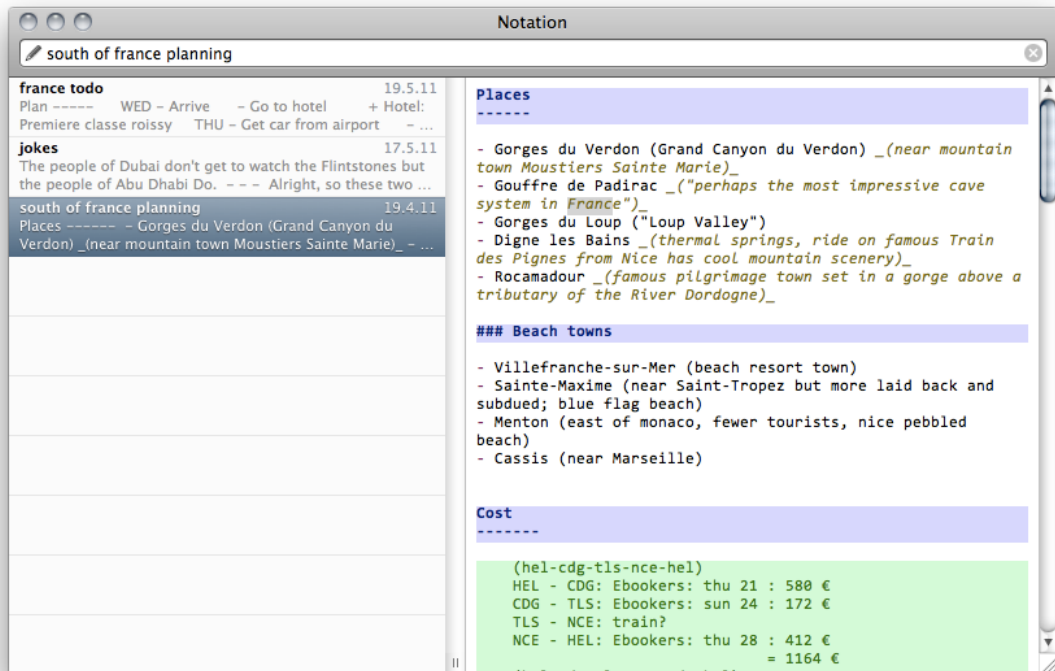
Notation

south of france planning

france todo 19.5.11
Plan ----- WED – Arrive – Go to hotel + Hotel: Premiere classe roissy THU – Get car from airport – ...

jokes 17.5.11
The people of Dubai don't get to watch the Flintstones but the people of Abu Dhabi Do. – – – Alright, so these two ...

south of france planning 19.4.11
Places ------ – Gorges du Verdon (Grand Canyon du Verdon) _(near mountain town Moustiers Sainte Marie)_ – ...

Places
------

- Gorges du Verdon (Grand Canyon du Verdon) _(near mountain town Moustiers Sainte Marie)_
- Gouffre de Padirac _("perhaps the most impressive cave system in France")_
- Gorges du Loup ("Loup Valley")
- Digne les Bains _(thermal springs, ride on famous Train des Pignes from Nice has cool mountain scenery)_
- Rocamadour _(famous pilgrimage town set in a gorge above a tributary of the River Dordogne)_

### Beach towns

- Villefranche-sur-Mer (beach resort town)
- Sainte-Maxime (near Saint-Tropez but more laid back and subdued; blue flag beach)
- Menton (east of monaco, fewer tourists, nice pebbled beach)
- Cassis (near Marseille)

Cost
-------

(hel-cdg-tls-nce-hel)
HEL - CDG: Ebookers: thu 21 : 580 €
CDG - TLS: Ebookers: sun 24 : 172 €
TLS - NCE: train?
NCE - HEL: Ebookers: thu 28 : 412 €
= 1164 €